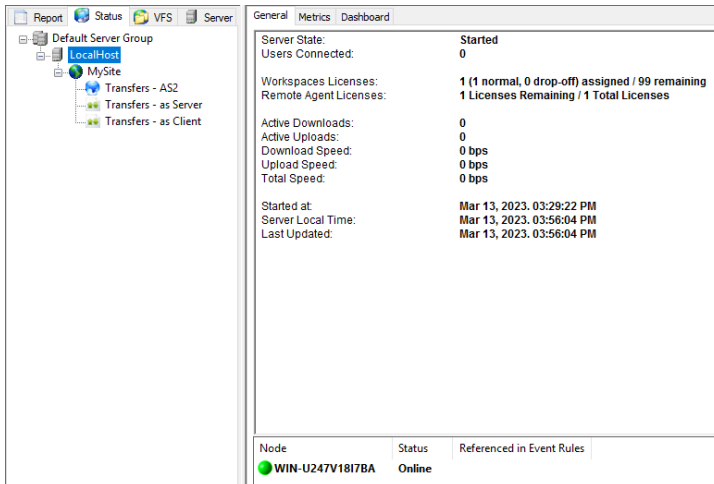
Report | Status | VFS | Server

Default Server Group
LocalHost
MySite
Transfers - AS2
Transfers - as Server
Transfers - as Client

General | Metrics | Dashboard

| | |
|---|---|
| Server State: | Started |
| Users Connected: | 0 |
| Workspaces Licenses: | 1 (1 normal, 0 drop-off) assigned / 99 remaining |
| Remote Agent Licenses: | 1 Licenses Remaining / 1 Total Licenses |
| Active Downloads: | 0 |
| Active Uploads: | 0 |
| Download Speed: | 0 bps |
| Upload Speed: | 0 bps |
| Total Speed: | 0 bps |
| Started at: | Mar 13, 2023. 03:29:22 PM |
| Server Local Time: | Mar 13, 2023. 03:56:04 PM |
| Last Updated: | Mar 13, 2023. 03:56:04 PM |

| Node | Status | Referenced in Event Rules |
|---|---|---|
| WIN-U247V18I7BA | Online | |